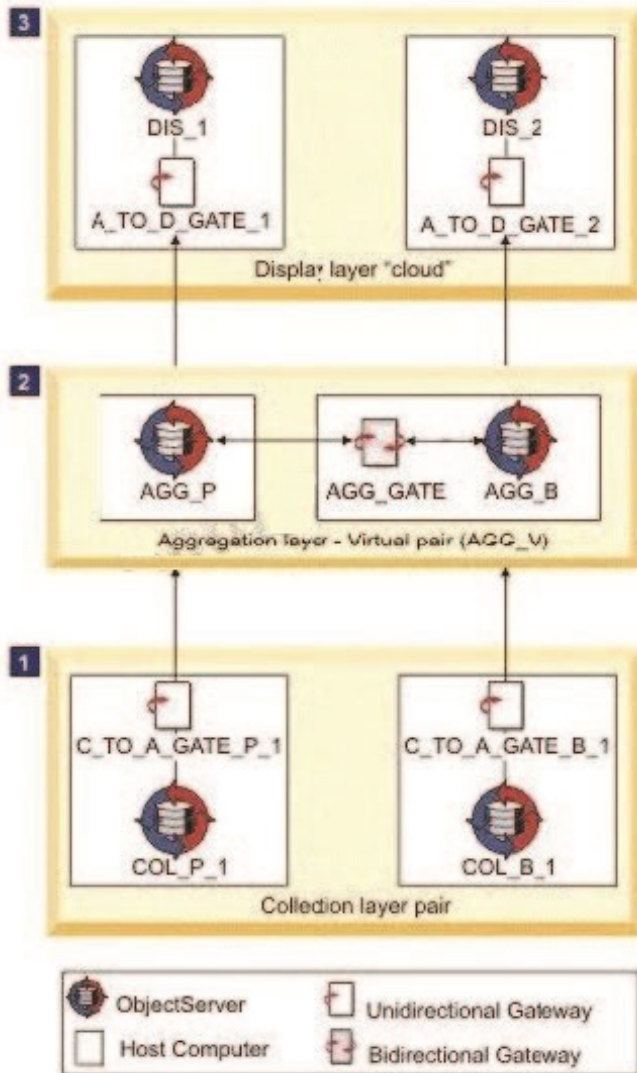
3

DIS_1

A_TO_D_GATE_1

DIS_2

A_TO_D_GATE_2

Display layer "cloud"

2

AGG_P

AGG_GATE

AGG_B

Aggregation layer - Virtual pair (AGG_V)

1

C_TO_A_GATE_P_1

COL_P_1

C_TO_A_GATE_B_1

COL_B_1

Collection layer pair

ObjectServer

Host Computer

Unidirectional Gateway

Bidirectional Gateway